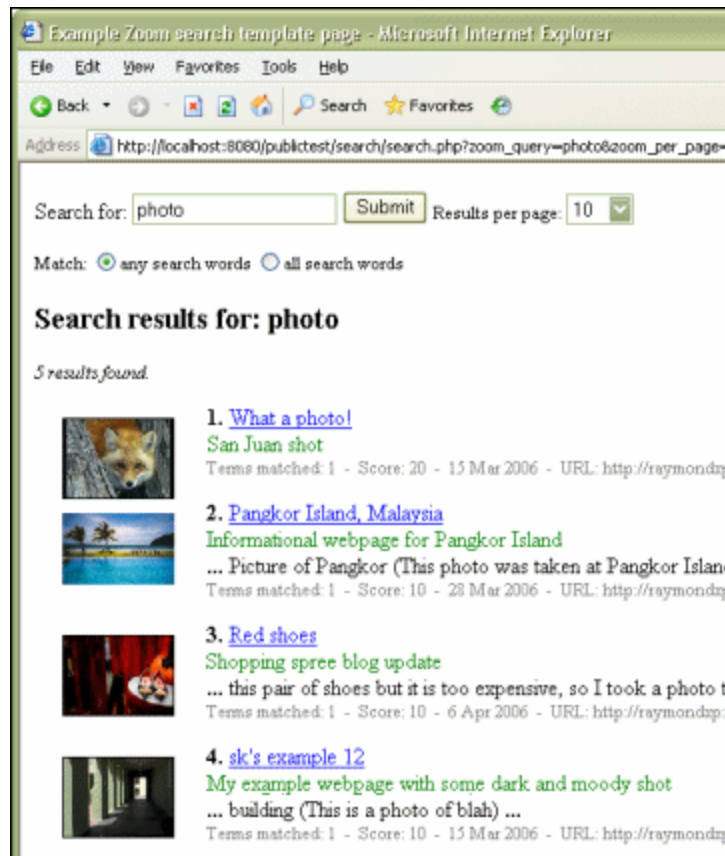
Example Zoom search template page - Microsoft Internet Explorer

File Edit View Favorites Tools Help

Back Search Favorites

Address http://localhost:8080/publictest/search/search.php?zoom_query=photo&zoom_per_page=

Search for: photo Submit Results per page: 10

Match: any search words all search words

Search results for: photo

5 results found.

1. What a photo!
San Juan shot
Terms matched: 1 - Score: 20 - 15 Mar 2006 - URL: http://raymondp

2. Pangkor Island, Malaysia
Informational webpage for Pangkor Island
... Picture of Pangkor (This photo was taken at Pangkor Islan
Terms matched: 1 - Score: 10 - 28 Mar 2006 - URL: http://raymondp

3. Red shoes
Shopping spree blog update
... this pair of shoes but it is too expensive, so I took a photo t
Terms matched: 1 - Score: 10 - 6 Apr 2006 - URL: http://raymondp

4. sk's example 12
My example webpage with some dark and moody shot
... building (This is a photo of blah) ...
Terms matched: 1 - Score: 10 - 15 Mar 2006 - URL: http://raymondp